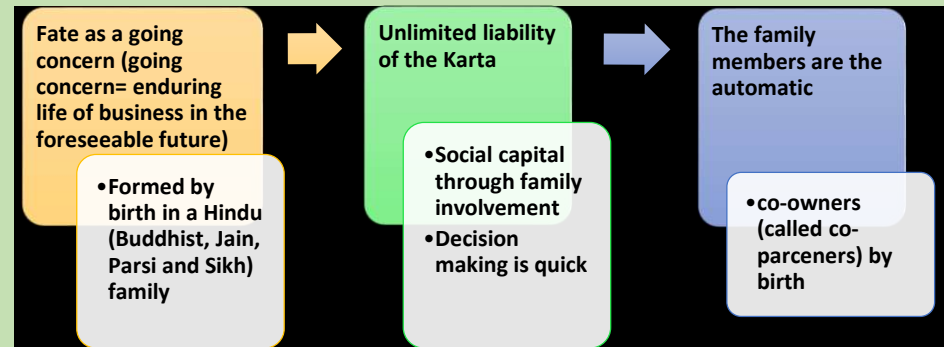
Fate as a going concern (going concern= enduring life of business in the foreseeable future)

•Formed by birth in a Hindu (Buddhist, Jain, Parsi and Sikh) family

Unlimited liability of the Karta

•Social capital through family involvement

•Decision making is quick

The family members are the automatic

•co-owners (called co-parceners) by birth